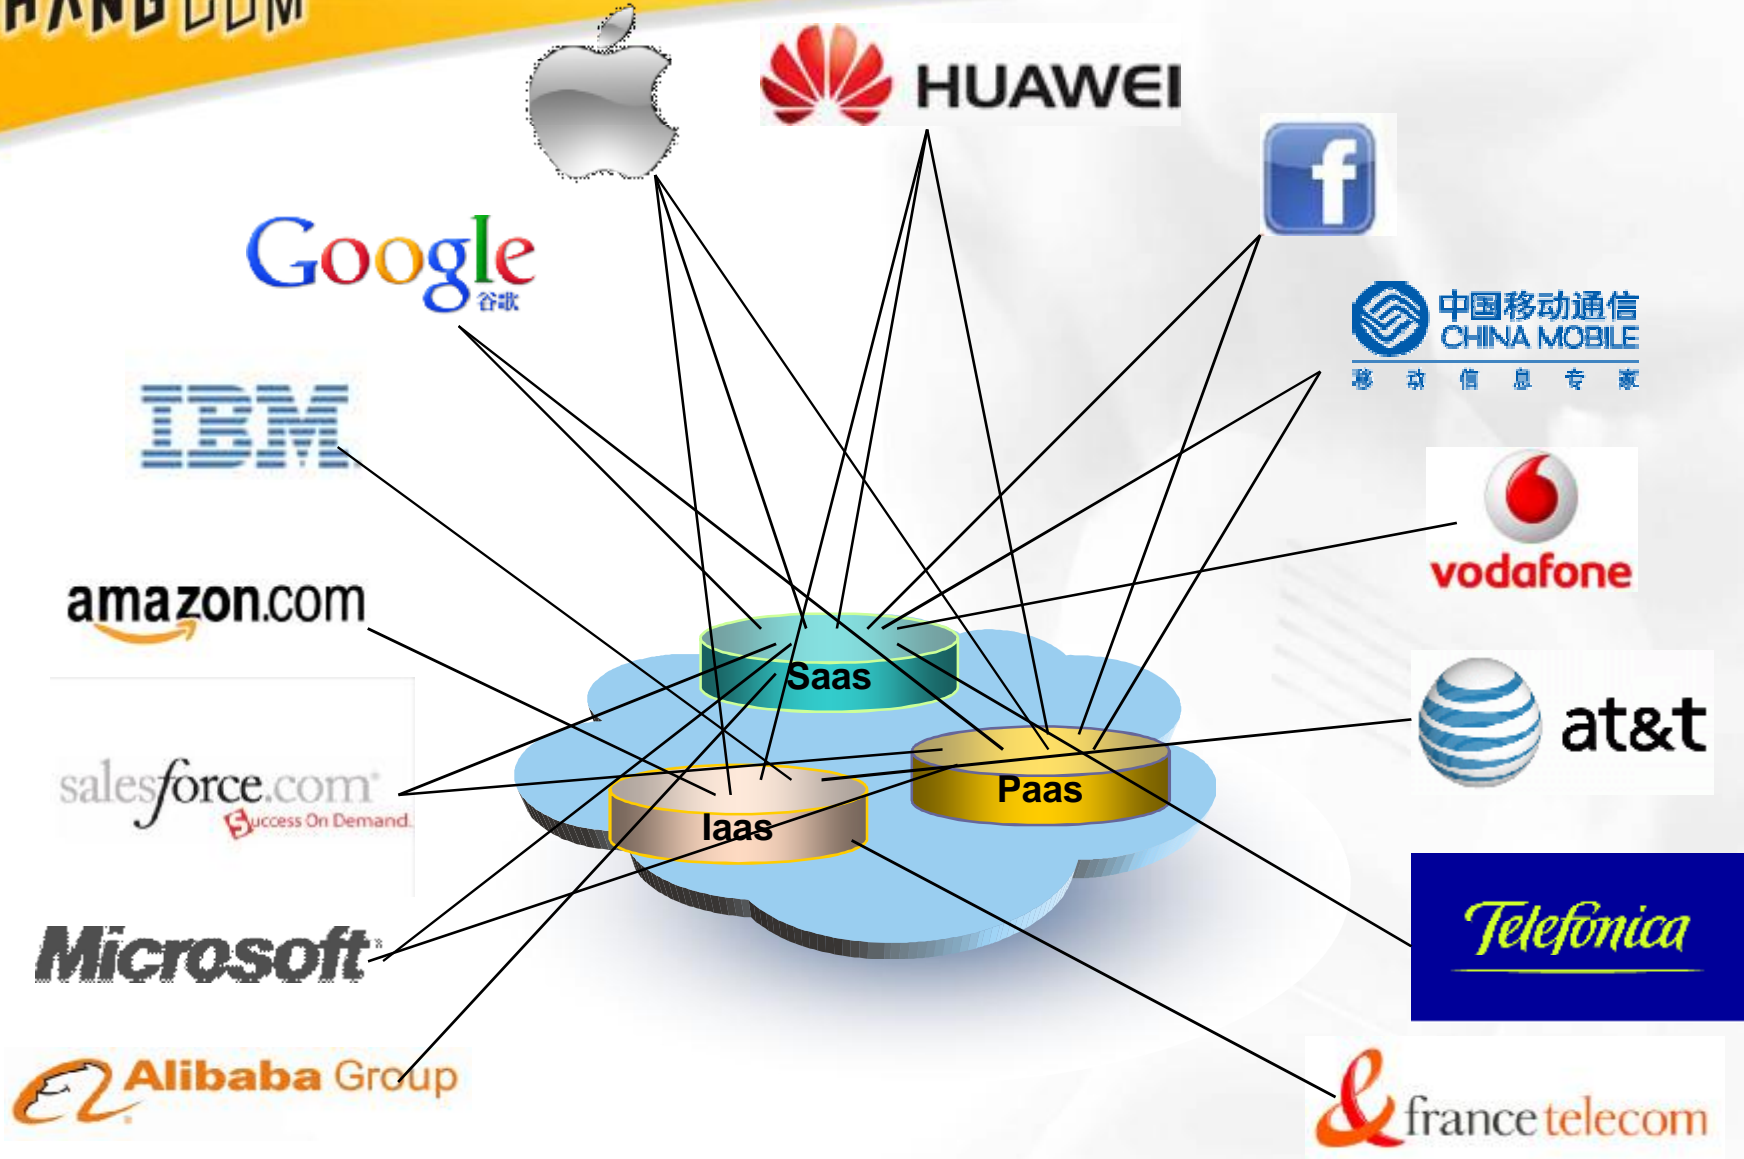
HUAWEI

Google
谷歌

中国移动通信
CHINA MOBILE
移 动 信 息 专 家

IBM

vodafone

amazon.com

Saas

Paas

Iaas

salesforce.com
Success On Demand

at&t

Telefonica

Microsoft

Alibaba Group

france telecom